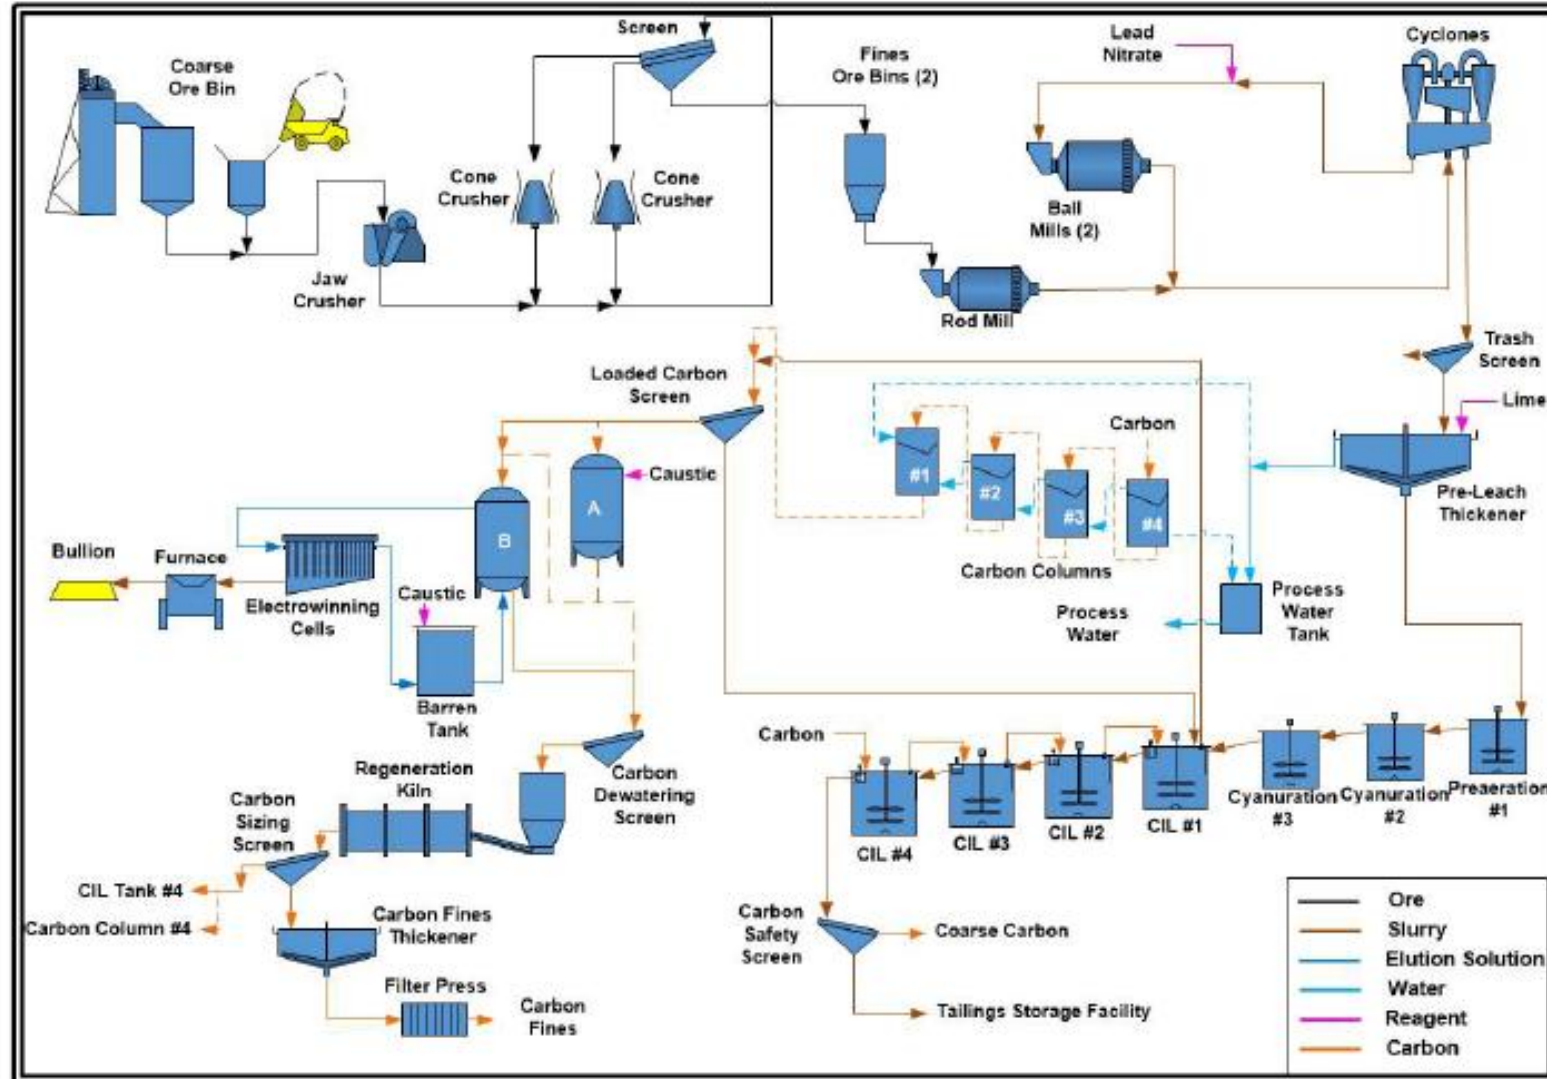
Coarse Ore Bin

Screen

Fines Ore Bins (2)

Lead Nitrate

Cyclones

Cone Crusher

Cone Crusher

Jaw Crusher

Ball Mills (2)

Rod Mill

Trash Screen

Lime

Loaded Carbon Screen

Caustic

A

B

Carbon

#1

#2

#3

#4

Carbon Columns

Pre-Leach Thickener

Bullion

Furnace

Electrowinning Cells

Caustic

Barren Tank

Process Water

Process Water Tank

Carbon

Regeneration Kiln

Carbon Dewatering Screen

Carbon Sizing Screen

CIL #4

CIL #3

CIL #2

CIL #1

Cyanuration #3

Cyanuration #2

Preaeration #1

CIL Tank #4

Carbon Column #4

Carbon Fines Thickener

Filter Press

Carbon Fines

Carbon Safety Screen

Coarse Carbon

Tailings Storage Facility

Ore
Slurry
Elution Solution
Water
Reagent
Carbon